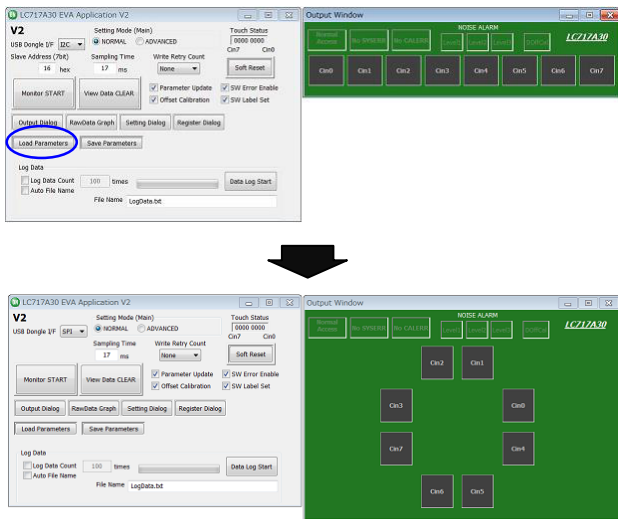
LC717A30 EVA Application V2

V2
USB Dongle I/F I2C
Slave Address (7bit) 16 hex
Setting Mode (Main)
NORMAL ADVANCED
Sampling Time 17 ms
Write Retry Count None
Touch Status 0000 0000
Cin7 Cin0
Soft Reset
Monitor START
View Data CLEAR
Parameter Update
Offset Calibration
SW Error Enable
SW Label Set
Output Dialog
RawData Graph
Setting Dialog
Register Dialog
Load Parameters
Save Parameters
Log Data
Log Data Count 100 times
Auto File Name
Data Log Start
File Name LogData.txt

Output Window
NOISE ALARM
Normal Access
No SRSERR
No CALERR
Level1
Level2
Level3
DOFCal
LC717A30
Cin0 Cin1 Cin2 Cin3 Cin4 Cin5 Cin6 Cin7

LC717A30 EVA Application V2

V2
USB Dongle I/F SPI
Setting Mode (Main)
NORMAL ADVANCED
Sampling Time 17 ms
Write Retry Count None
Touch Status 0000 0000
Cin7 Cin0
Soft Reset
Monitor START
View Data CLEAR
Parameter Update
Offset Calibration
SW Error Enable
SW Label Set
Output Dialog
RawData Graph
Setting Dialog
Register Dialog
Load Parameters
Save Parameters
Log Data
Log Data Count 100 times
Auto File Name
Data Log Start
File Name LogData.txt

Output Window
NOISE ALARM
Normal Access
No SRSERR
No CALERR
Level1
Level2
Level3
DOFCal
LC717A30
Cin2 Cin1
Cin3 Cin0
Cin7 Cin4
Cin6 Cin5